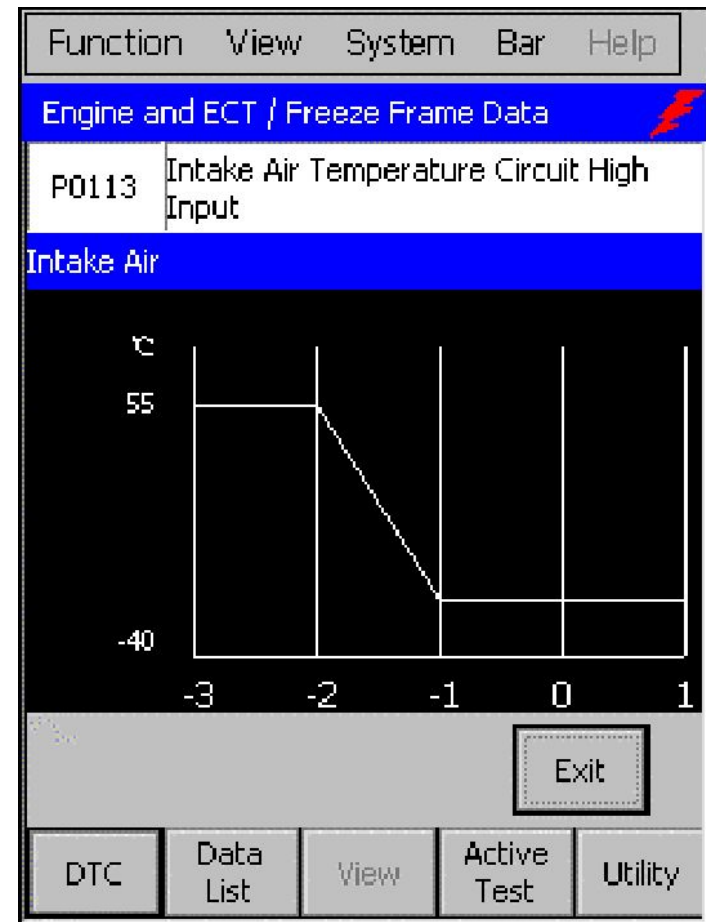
Function View System Bar Help

Engine and ECT / Freeze Frame Data

| P0113 | Intake Air Temperature Circuit High Input |
|---|---|

Intake Air

℃

55

-40

-3 -2 -1 0 1

Exit

DTC | Data List | View | Active Test | Utility